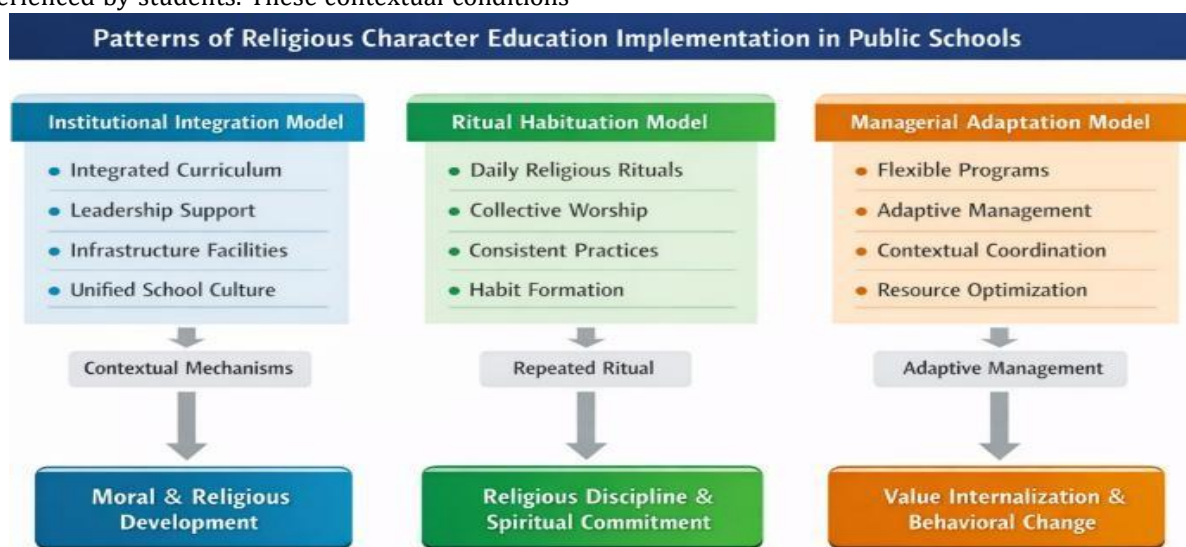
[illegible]erienced by students. These contextual conditions

Patterns of Religious Character Education Implementation in Public Schools

Institutional Integration Model
- Integrated Curriculum
- Leadership Support
- Infrastructure Facilities
- Unified School Culture

Contextual Mechanisms

Moral & Religious Development

Ritual Habituation Model
- Daily Religious Rituals
- Collective Worship
- Consistent Practices
- Habit Formation

Repeated Ritual

Religious Discipline & Spiritual Commitment

Managerial Adaptation Model
- Flexible Programs
- Adaptive Management
- Contextual Coordination
- Resource Optimization

Adaptive Management

Value Internalization & Behavioral Change